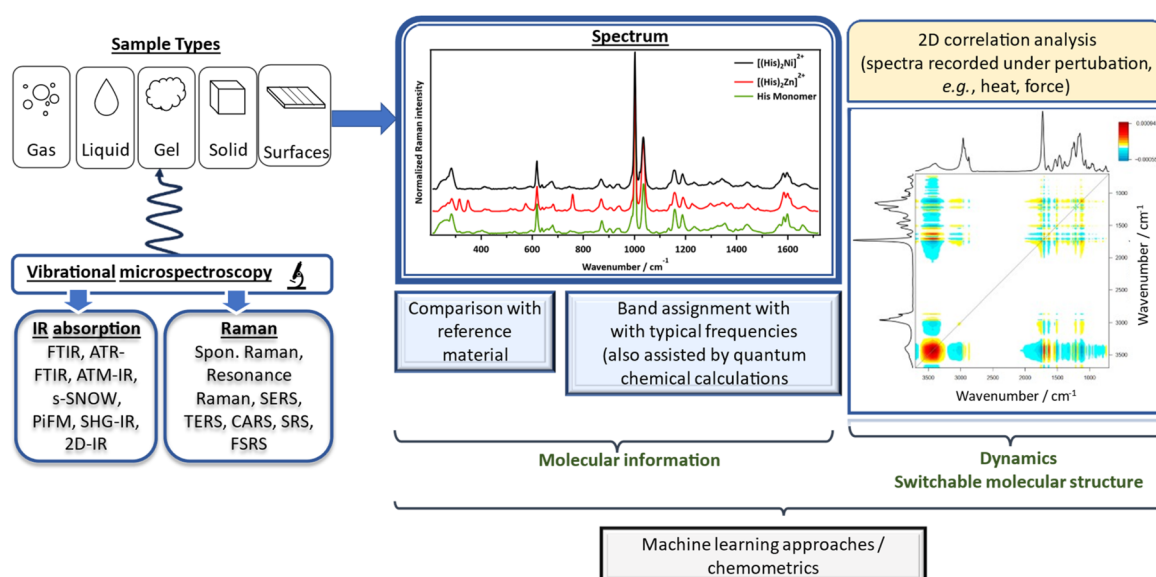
Sample Types

Gas
Liquid
Gel
Solid
Surfaces

Vibrational microspectroscopy

IR absorption
FTIR, ATR-FTIR, ATM-IR, s-SNOW, PiFM, SHG-IR, 2D-IR

Raman
Spon. Raman, Resonance Raman, SERS, TERS, CARS, SRS, FSRS

Spectrum

$[(His)_2Ni]^{2+}$
$[(His)_2Zn]^{2+}$
His Monomer

Normalized Raman intensity

400 600 800 1000 1200 1400 1600

Wavenumber / cm$^{-1}$

Comparison with reference material

Band assignment with with typical frequencies (also assisted by quantum chemical calculations

Molecular information

2D correlation analysis (spectra recorded under pertubation, e.g., heat, force)

0.00094
-0.00050

1000
1500
2000
2500
3000
3500

Wavenumber / cm$^{-1}$

3500 3000 2500 2000 1500 1000

Wavenumber / cm$^{-1}$

Dynamics
Switchable molecular structure

Machine learning approaches / chemometrics